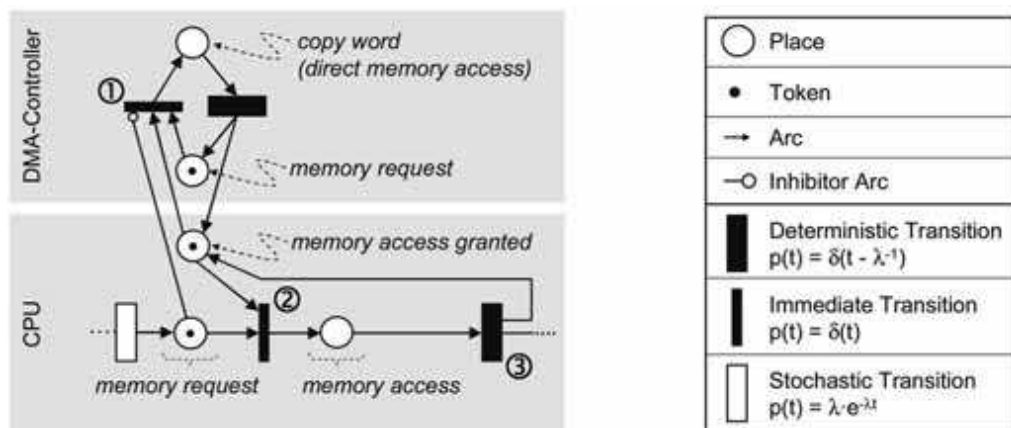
DMA-Controller

copy word (direct memory access)

①

memory request

memory access granted

CPU

②

③

memory request

memory access

Place

Token

Arc

Inhibitor Arc

Deterministic Transition $p(t) = \delta(t - \lambda^{-1})$

Immediate Transition $p(t) = \delta(t)$

Stochastic Transition $p(t) = \lambda \cdot e^{-\lambda t}$